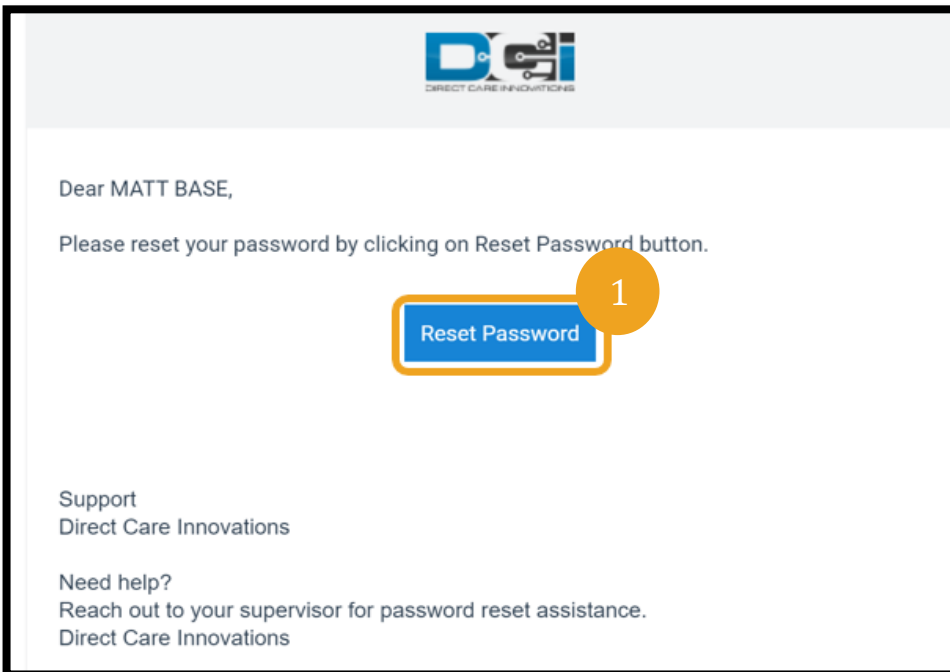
DCI
DIRECT CARE INNOVATIONS

Dear MATT BASE,

Please reset your password by clicking on Reset Password button.

1

Reset Password

Support
Direct Care Innovations

Need help?
Reach out to your supervisor for password reset assistance.
Direct Care Innovations